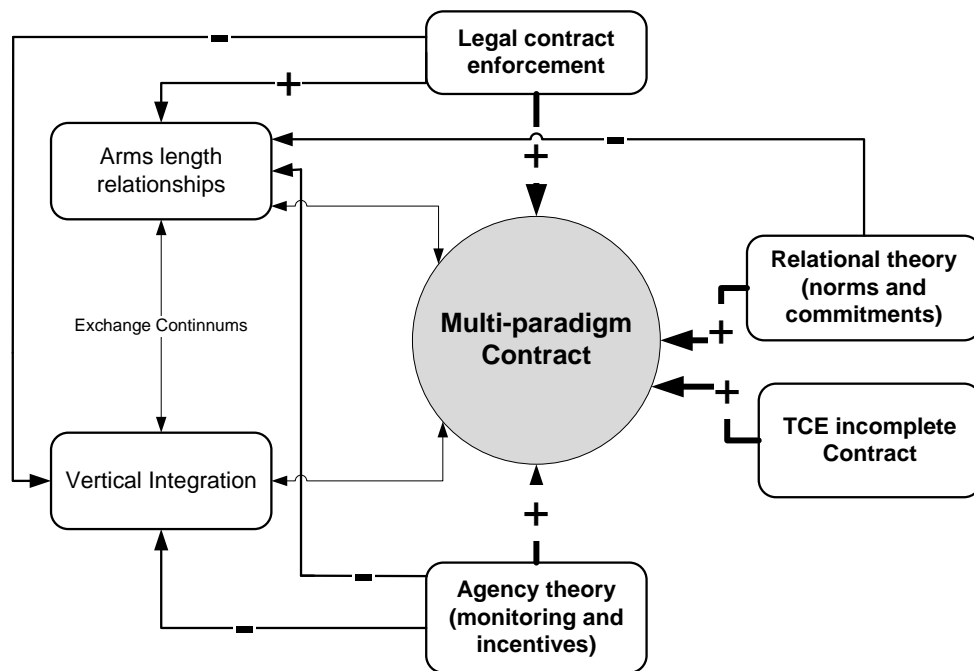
Legal contract enforcement

Arms length relationships

Exchange Continnums

Vertical Integration

Multi-paradigm Contract

Relational theory (norms and commitments)

TCE incomplete Contract

Agency theory (monitoring and incentives)

+

+

+

+

+

-

-

-

-